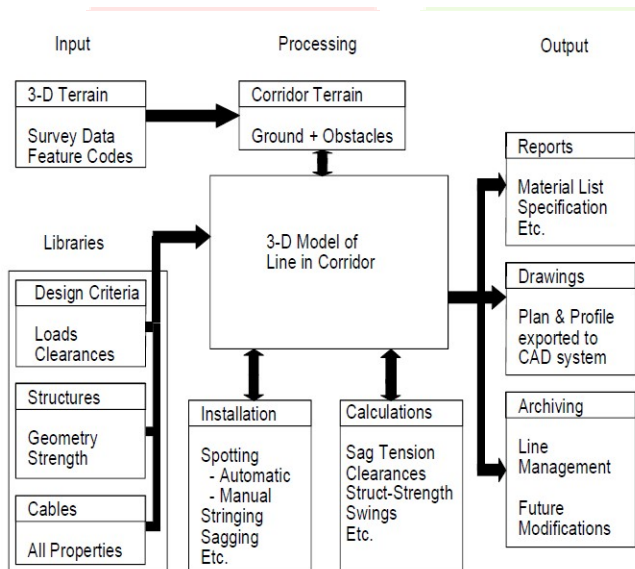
Input

Processing

Output

3-D Terrain

Survey Data
Feature Codes

Corridor Terrain

Ground + Obstacles

Reports

Material List
Specification
Etc.

Libraries

3-D Model of
Line in Corridor

Design Criteria

Loads
Clearances

Drawings

Plan & Profile
exported to
CAD system

Structures

Geometry
Strength

Installation

Spotting
- Automatic
- Manual
Stringing
Sagging
Etc.

Calculations

Sag Tension
Clearances
Struct-Strength
Swings
Etc.

Archiving

Line
Management

Future
Modifications

Cables

All Properties